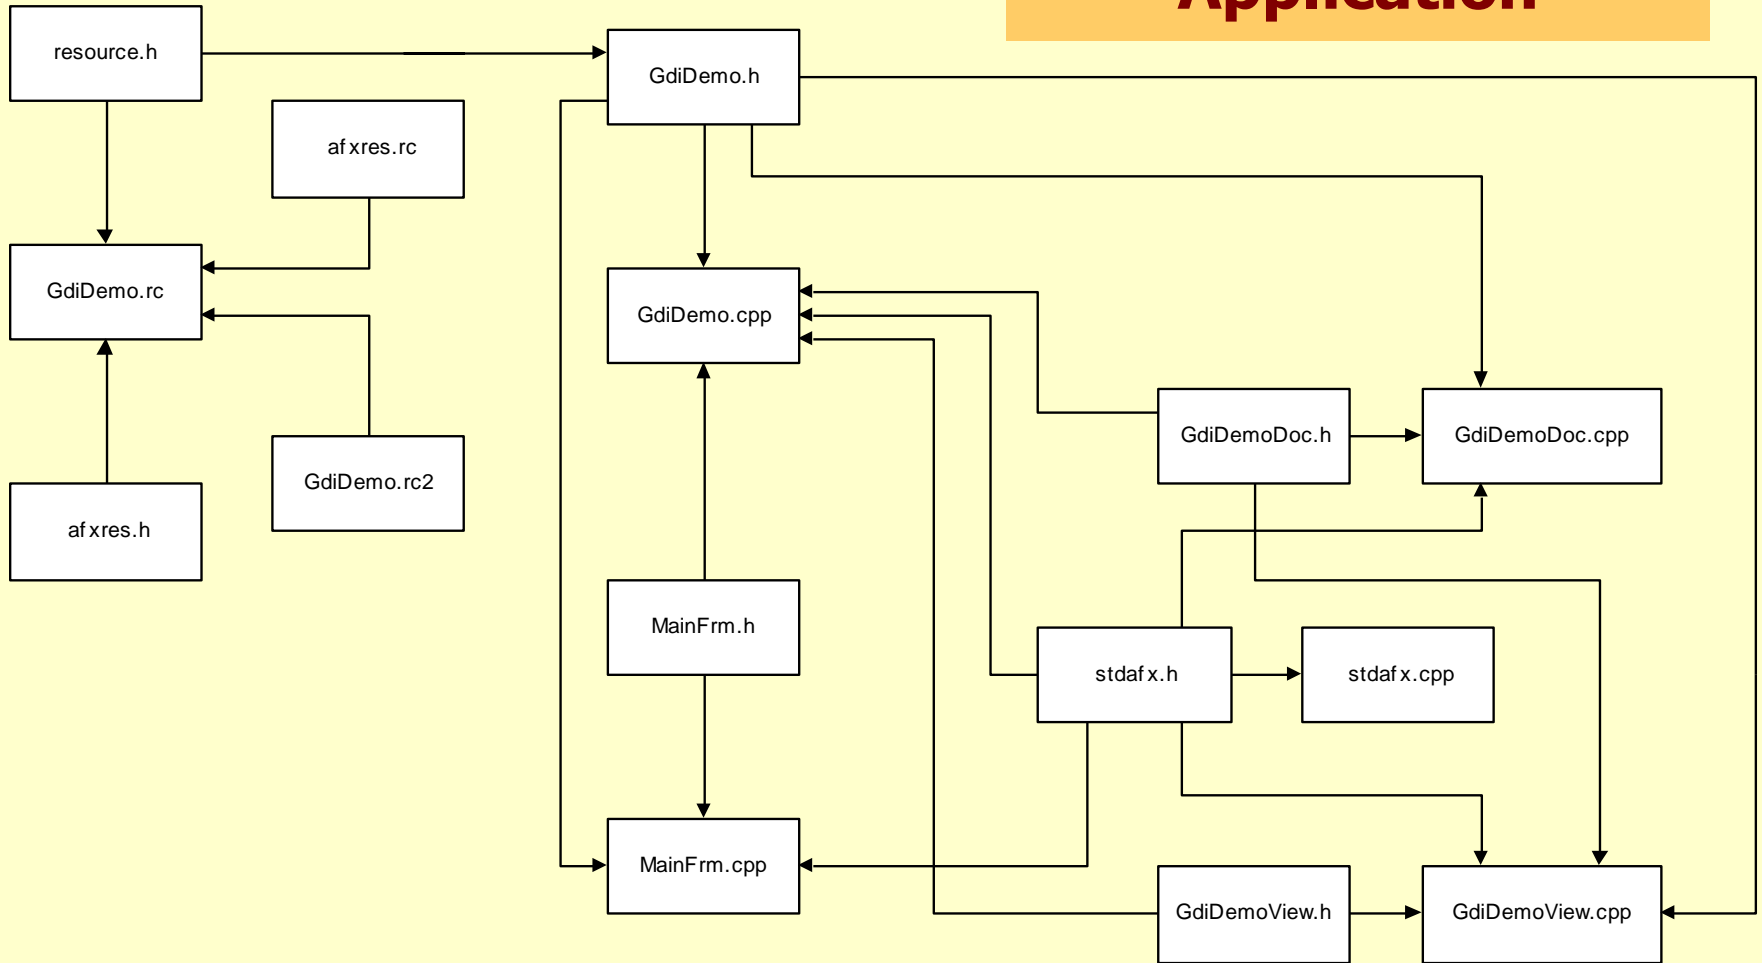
Application

resource.h

GdiDemo.h

afxres.rc

GdiDemo.rc

GdiDemo.cpp

GdiDemoDoc.h

GdiDemoDoc.cpp

GdiDemo.rc2

afxres.h

MainFrm.h

stdafx.h

stdafx.cpp

MainFrm.cpp

GdiDemoView.h

GdiDemoView.cpp